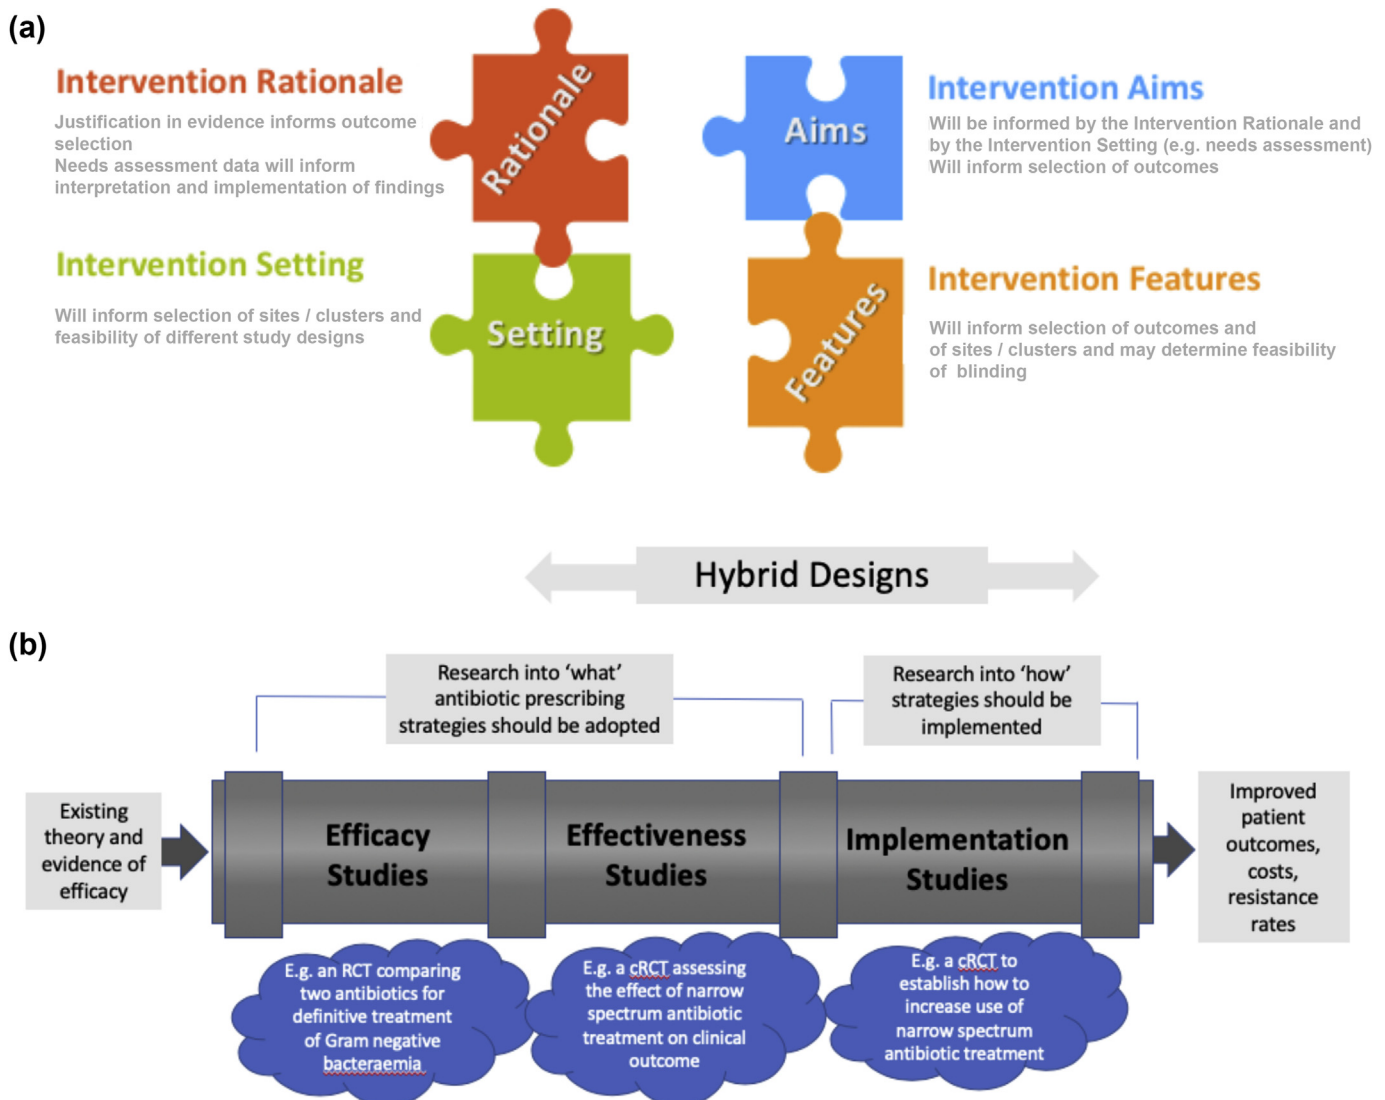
(a)

Intervention Rationale

Justification in evidence informs outcome selection
Needs assessment data will inform interpretation and implementation of findings

Rationale

Aims

Intervention Aims

Will be informed by the Intervention Rationale and by the Intervention Setting (e.g. needs assessment)
Will inform selection of outcomes

Intervention Setting

Will inform selection of sites / clusters and feasibility of different study designs

Setting

Features

Intervention Features

Will inform selection of outcomes and of sites / clusters and may determine feasibility of blinding

Hybrid Designs

(b)

Research into 'what' antibiotic prescribing strategies should be adopted

Research into 'how' strategies should be implemented

Existing theory and evidence of efficacy

Efficacy Studies

Effectiveness Studies

Implementation Studies

Improved patient outcomes, costs, resistance rates

E.g. an RCT comparing two antibiotics for definitive treatment of Gram negative bacteraemia

E.g. a cRCT assessing the effect of narrow spectrum antibiotic treatment on clinical outcome

E.g. a cRCT to establish how to increase use of narrow spectrum antibiotic treatment